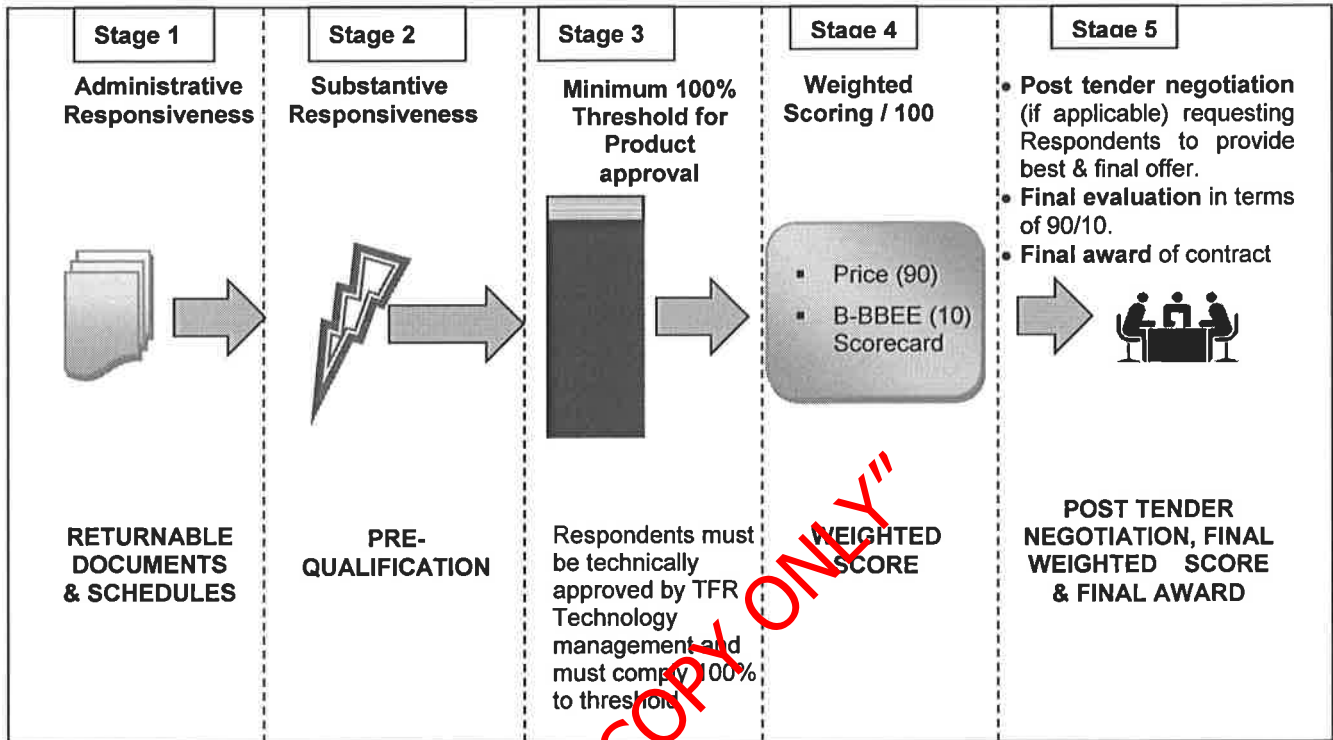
Stage 1

Administrative Responsiveness

RETURNABLE DOCUMENTS & SCHEDULES

Stage 2

Substantive Responsiveness

PRE-QUALIFICATION

Stage 3

Minimum 100% Threshold for Product approval

Respondents must be technically approved by TFR Technology management and must comply 100% to threshold

Stage 4

Weighted Scoring / 100

- Price (90)
- B-BBEE (10) Scorecard

WEIGHTED SCORE

Stage 5

- **Post tender negotiation** (if applicable) requesting Respondents to provide best & final offer.
- **Final evaluation** in terms of 90/10.
- **Final award** of contract

POST TENDER NEGOTIATION, FINAL WEIGHTED SCORE & FINAL AWARD

"COPY ONLY"